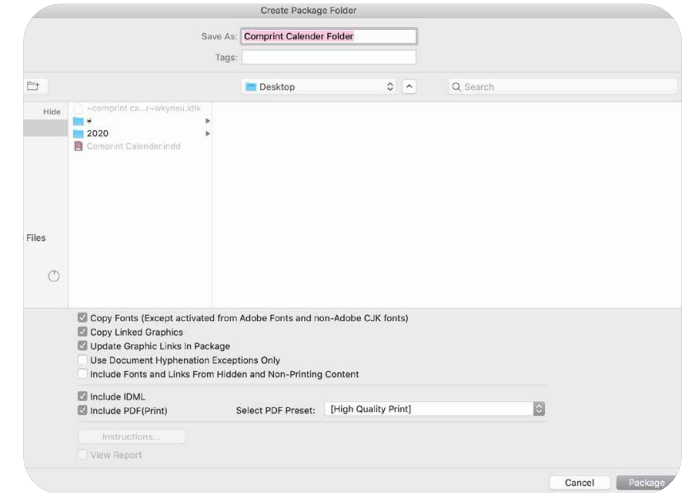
Create Package Folder

Save As: Comprint Calender Folder

Tags:

Desktop

Search

Hide

~comprint ca...r~wkynsu.idlk

2020

Comprint Calender.indd

Files

Copy Fonts (Except activated from Adobe Fonts and non-Adobe CJK fonts)

Copy Linked Graphics

Update Graphic Links In Package

Use Document Hyphenation Exceptions Only

Include Fonts and Links From Hidden and Non-Printing Content

Include IDML

Include PDF(Print)

Select PDF Preset: [High Quality Print]

Instructions...

View Report

Cancel

Package